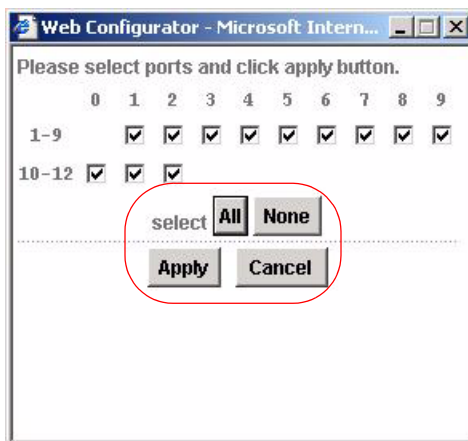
Web Configurator - Microsoft Intern...

Please select ports and click apply button.

| | 0 | 1 | 2 | 3 | 4 | 5 | 6 | 7 | 8 | 9 |
|---|---|---|---|---|---|---|---|---|---|---|
| 1-9 | | ☑ | ☑ | ☑ | ☑ | ☑ | ☑ | ☑ | ☑ | ☑ |
| 10-12 | ☑ | ☑ | ☑ | | | | | | | |

select All None

Apply Cancel